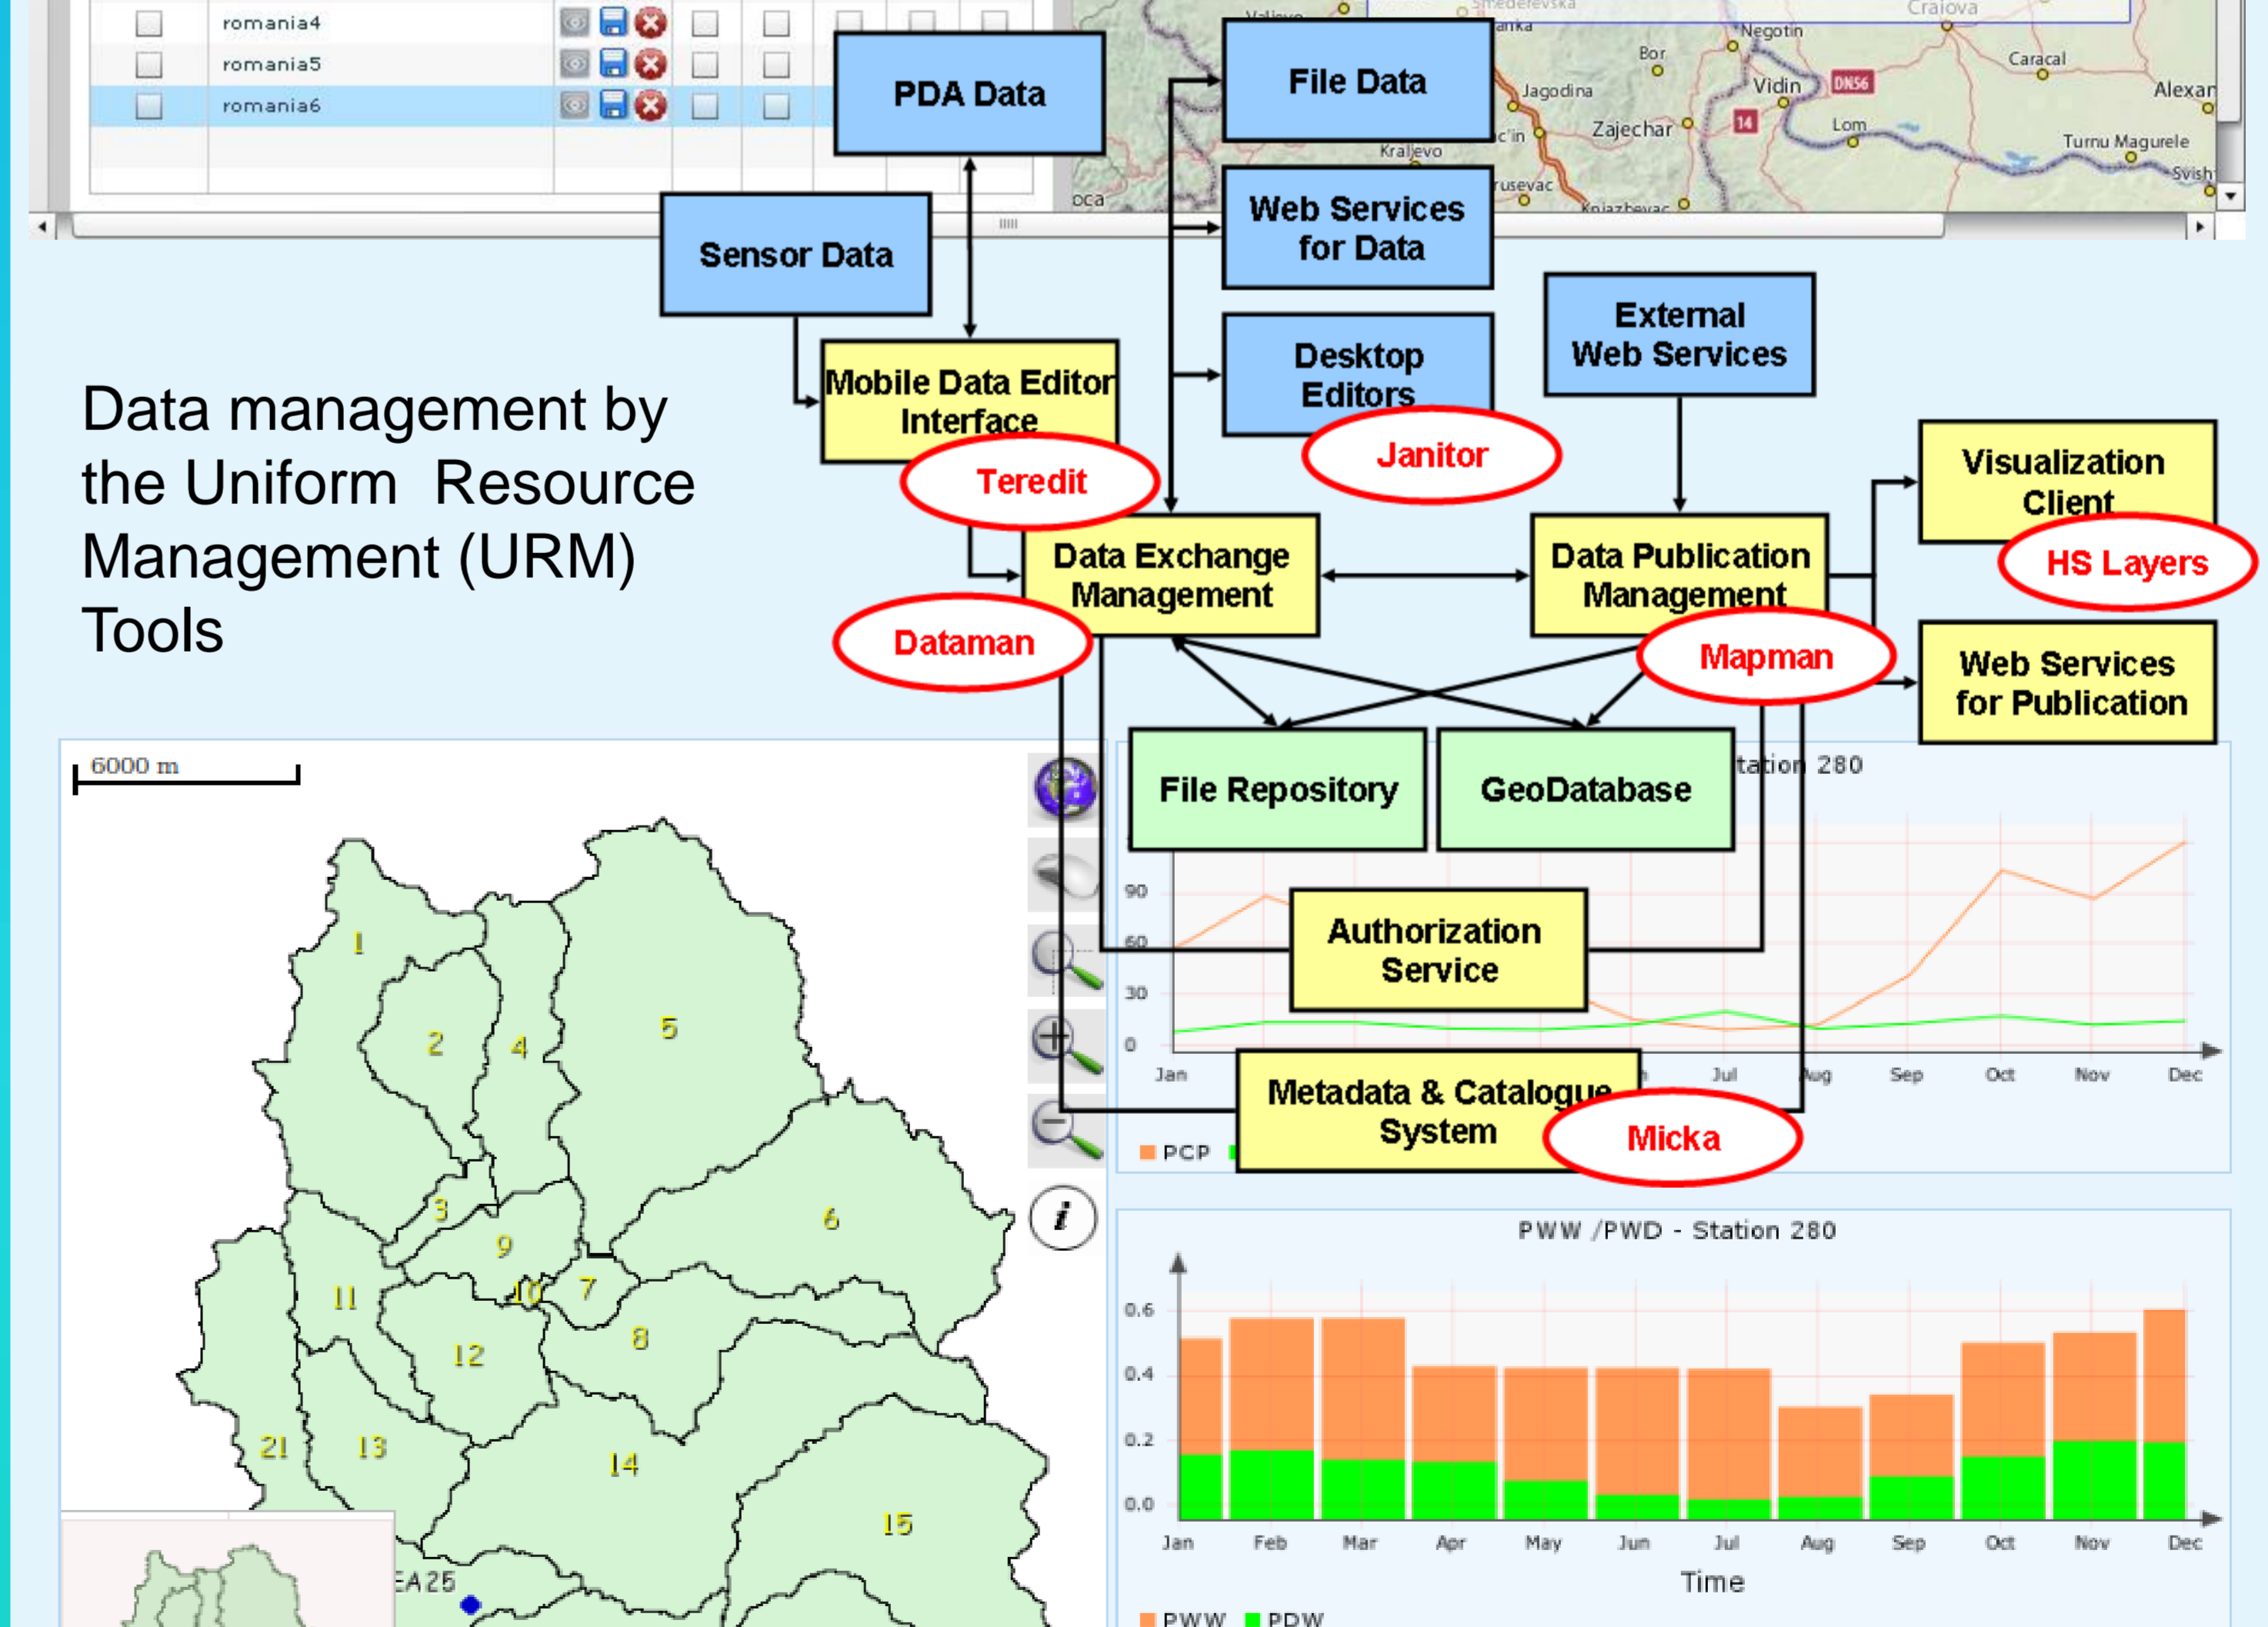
romania4
romania5
romania6

Valjevo
Smederevska
Craiova
Negotin
Bor
Caracal
Jagodina
Vidin
DN56
Alexan
14
Zajechar
Lom
Kraljevo
Turnu Magurele
Svisht
rusevac
Knjazhevac
oca

PDA Data
File Data
Web Services for Data
Sensor Data
Desktop Editors
External Web Services
Mobile Data Editor Interface
Janitor
Teredit
Visualization Client
HS Layers
Data Exchange Management
Data Publication Management
Dataman
Mapman
Web Services for Publication
File Repository
GeoDatabase
Authorization Service
Metadata & Catalogue System
Micka

Data management by the Uniform Resource Management (URM) Tools

6000 m

1
2
4
5
3
9
6
11
10
7
8
12
21
13
14
15
EA25

tation 280
90
60
30
0
Jan
Jul
Aug
Sep
Oct
Nov
Dec
PCP

PWW /PWD - Station 280
0.6
0.4
0.2
0.0
Jan
Feb
Mar
Apr
May
Jun
Jul
Aug
Sep
Oct
Nov
Dec
Time
PWW
PDW